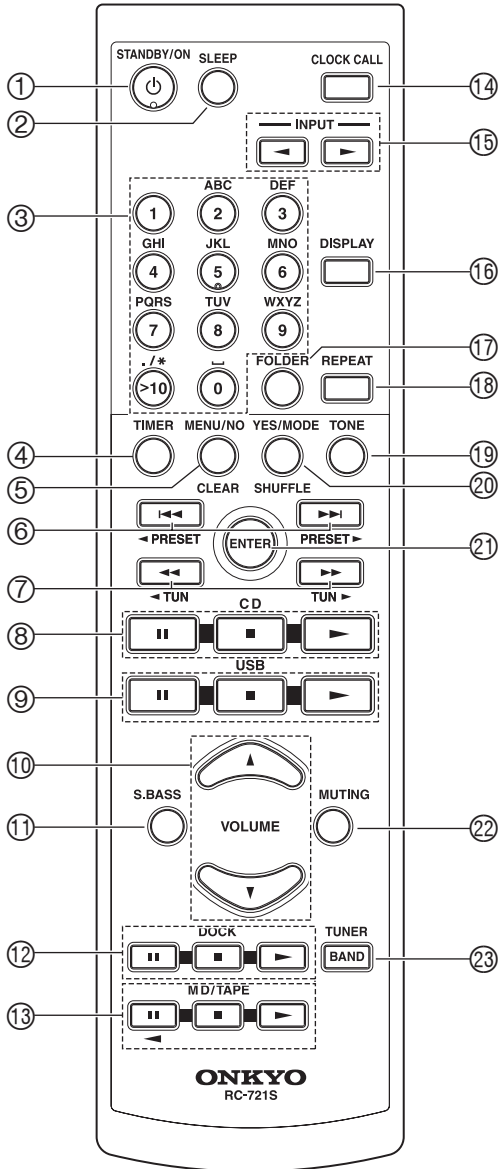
STANDBY/ON
SLEEP
CLOCK CALL
INPUT
① ② ③ ④ ⑤ ⑥ ⑦ ⑧ ⑨ ⑩ ⑪ ⑫ ⑬ ⑭ ⑮ ⑯ ⑰ ⑱ ⑲ ⑳ ㉑ ㉒ ㉓
ABC DEF
1 2 3
GHI JKL MNO
4 5 6
PQRS TUV WXYZ
7 8 9
./* ␣
>10 0
DISPLAY
FOLDER
REPEAT
TIMER
MENU/NO
YES/MODE
TONE
CLEAR
SHUFFLE
◄ PRESET
ENTER
PRESET ►
◄ TUN
TUN ►
CD
USB
S.BASS
VOLUME
MUTING
DOCK
TUNER
BAND
MD/TAPE
ONKYO
RC-721S